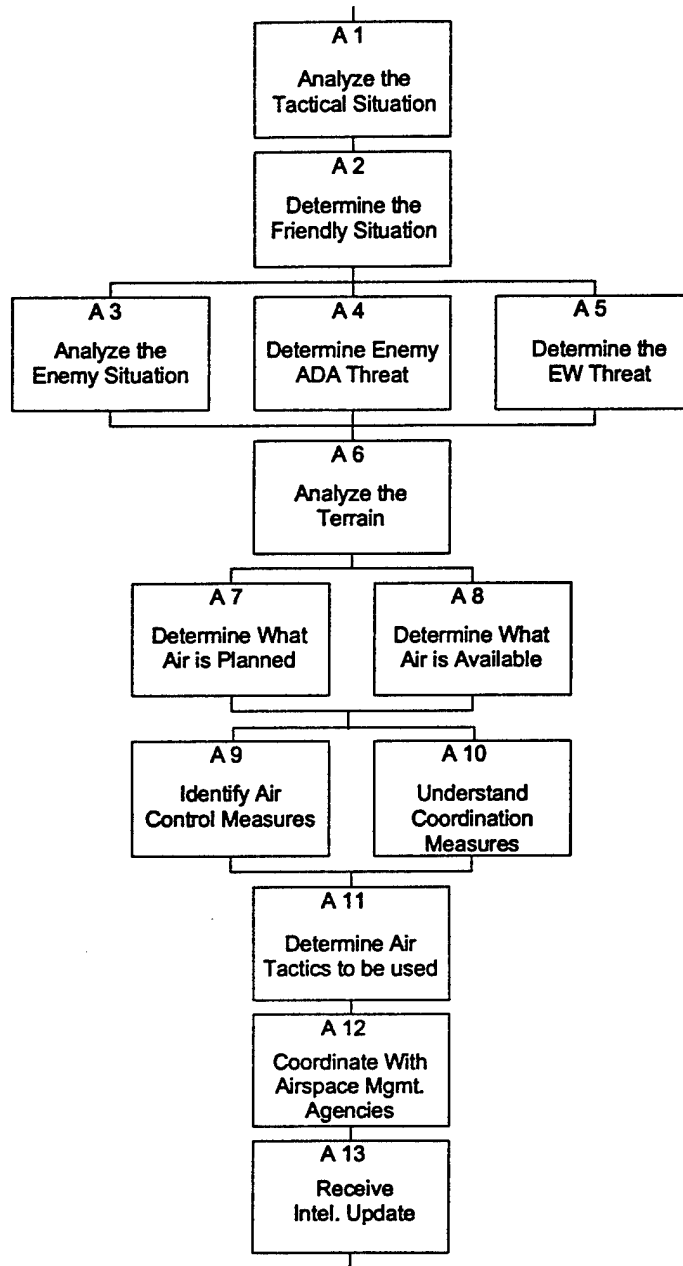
A 1
Analyze the Tactical Situation

A 2
Determine the Friendly Situation

A 3
Analyze the Enemy Situation

A 4
Determine Enemy ADA Threat

A 5
Determine the EW Threat

A 6
Analyze the Terrain

A 7
Determine What Air is Planned

A 8
Determine What Air is Available

A 9
Identify Air Control Measures

A 10
Understand Coordination Measures

A 11
Determine Air Tactics to be used

A 12
Coordinate With Airspace Mgmt. Agencies

A 13
Receive Intel. Update